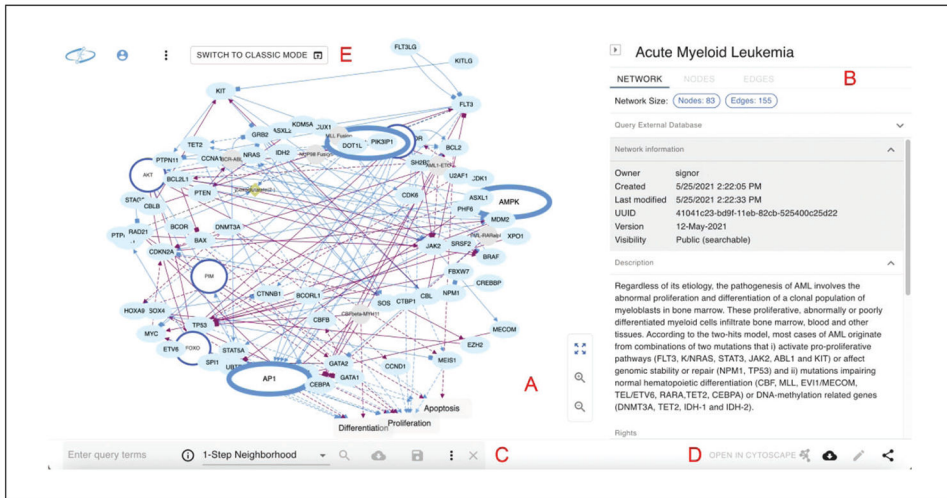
SWITCH TO CLASSIC MODE E

Acute Myeloid Leukemia

NETWORK NODES EDGES B

Network Size: Nodes: 83 Edges: 155

Query External Database

Network information

| Owner | signor |
|---|---|
| Created | 5/25/2021 2:22:05 PM |
| Last modified | 5/25/2021 2:22:33 PM |
| UUID | 41041c23-bd9f-11eb-82cb-525400c25d22 |
| Version | 12-May-2021 |
| Visibility | Public (searchable) |

Description

Regardless of its etiology, the pathogenesis of AML involves the abnormal proliferation and differentiation of a clonal population of myeloblasts in bone marrow. These proliferative, abnormally or poorly differentiated myeloid cells infiltrate bone marrow, blood and other tissues. According to the two-hits model, most cases of AML originate from combinations of two mutations that i) activate pro-proliferative pathways (FLT3, K/NRAS, STAT3, JAK2, ABL1 and KIT) or affect genomic stability or repair (NPM1, TP53) and ii) mutations impairing normal hematopoietic differentiation (CBF, MLL, EVI1/MECOM, TEL/ETV6, RARA,TET2, CEBPA) or DNA-methylation related genes (DNMT3A, TET2, IDH-1 and IDH-2).

Rights

FLT3LG KITLG KIT FLT3 KDM5A RUNX1 TET2 GRB2 ASXL2 MLL Fusion DOT1L PIK3IP1 BCL2 CCNA2 BCR-ABL NRAS IDH2 NUP98 Fusion SHIBC RUNX1-ETO PTPN11 U2AF1 CDK1 AKT BCL2L1 PTEN CDK6 ASXL1 AMPK STAG2 CBLB PHF6 MDM2 RAD21 BCOR DNMT3A PTPN BAX JAK2 PML-RARalpha XPO1 SRSF2 CDKN2A BRAF PIM FBXW7 CREBBP HOXA9 SOX4 CTNNB1 BCORL1 CBL NPM1 SOS CTBP1 TP53 CBFB CBFbeta-MYH11 MECOM MYC FOXO ETV6 STAT5A EZH2 SPI1 MEIS1 UBTF GATA2 CCND1 AP1 CEBPA GATA1 Apoptosis Differentiation Proliferation

A

Enter query terms 1-Step Neighborhood C

D OPEN IN CYTOSCAPE